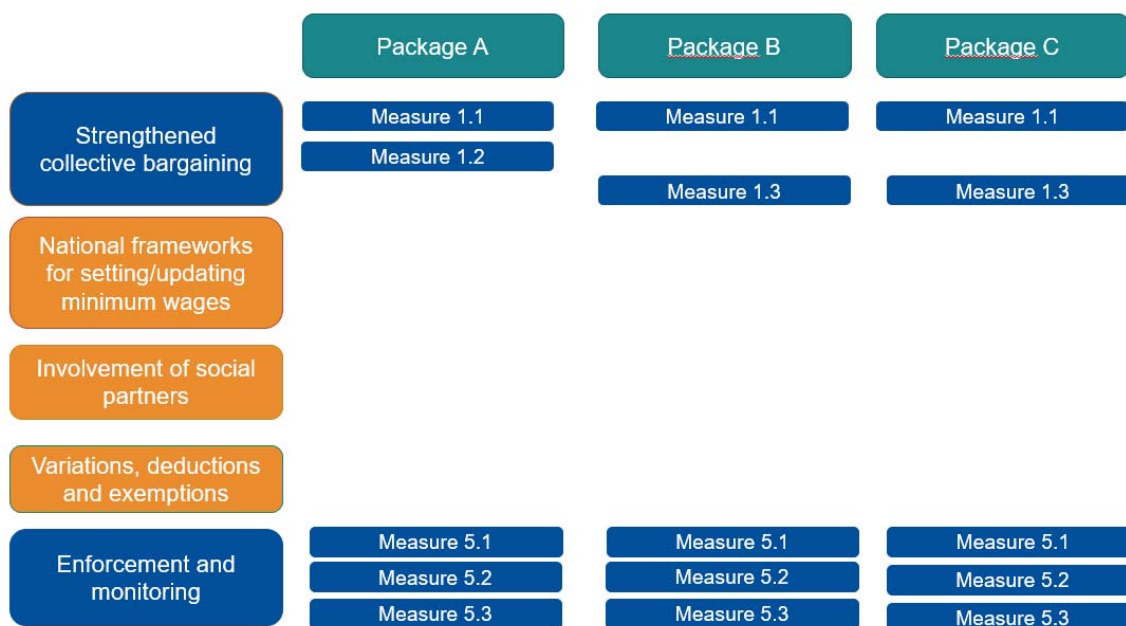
| | Package A | Package B | Package C |
|---|---|---|---|
| Strengthened collective bargaining | Measure 1.1<br>Measure 1.2 | Measure 1.1<br>Measure 1.3 | Measure 1.1<br>Measure 1.3 |
| National frameworks for setting/updating minimum wages | | | |
| Involvement of social partners | | | |
| Variations, deductions and exemptions | | | |
| Enforcement and monitoring | Measure 5.1<br>Measure 5.2<br>Measure 5.3 | Measure 5.1<br>Measure 5.2<br>Measure 5.3 | Measure 5.1<br>Measure 5.2<br>Measure 5.3 |